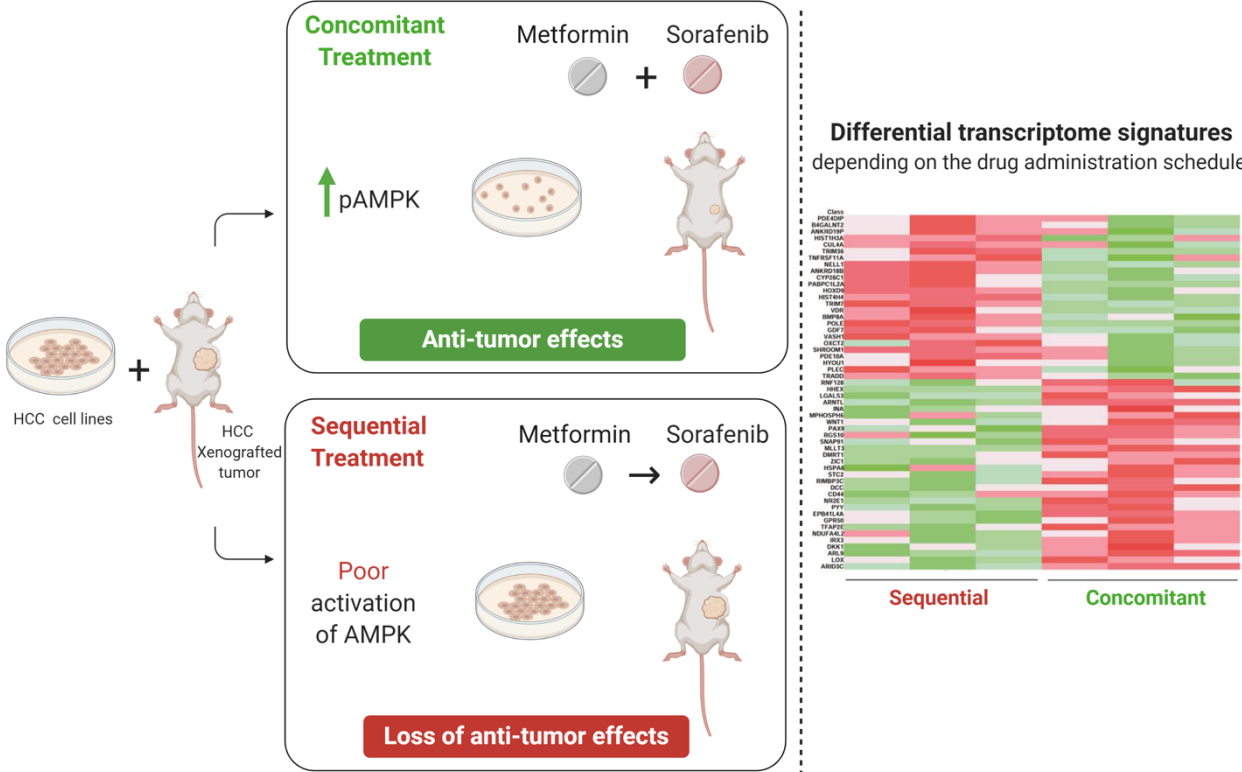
HCC cell lines

HCC Xenografted tumor

Concomitant Treatment

Metformin

Sorafenib

pAMPK

Anti-tumor effects

Sequential Treatment

Metformin

Sorafenib

Poor activation of AMPK

Loss of anti-tumor effects

Differential transcriptome signatures

depending on the drug administration schedule

Class
PDE4DIP
B4GALNT2
ANKRD19P
HIST1H3A
CUL4A
TRIM36
TNFRSF11A
NELL1
ANKRD18B
CYP26C1
PABPC1L2A
HOXD9
HIST4H4
TRIM7
VDR
BMP8A
POLE
GDF7
VASH1
CXCL2
SHROOM1
PDE10A
HYOU1
PLEC
TRADD
RNF128
HHEX
LGALS3
ARNTL
INA
MPHOSPH6
WNT1
PAX9
RGS10
SNAPIN
MLLT3
DMRT1
ZIC1
HSPA8
STC2
RIMBP3C
DCC
CD44
NR2E1
PYY
EPB41L4A
GPR50
TFAP2E
NDUFA4L2
IRX3
DKK1
ARL9
LOX
ARID3C

Sequential

Concomitant